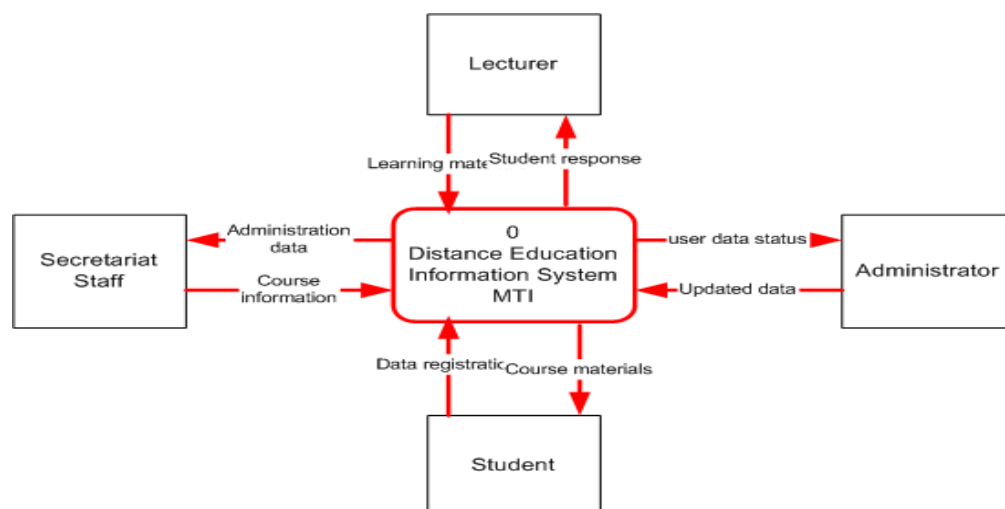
Lecturer

Learning mate

Student response

Secretariat Staff

Administration data

Course information

0
Distance Education Information System MTI

user data status

Updated data

Administrator

Data registratio

Course materials

Student